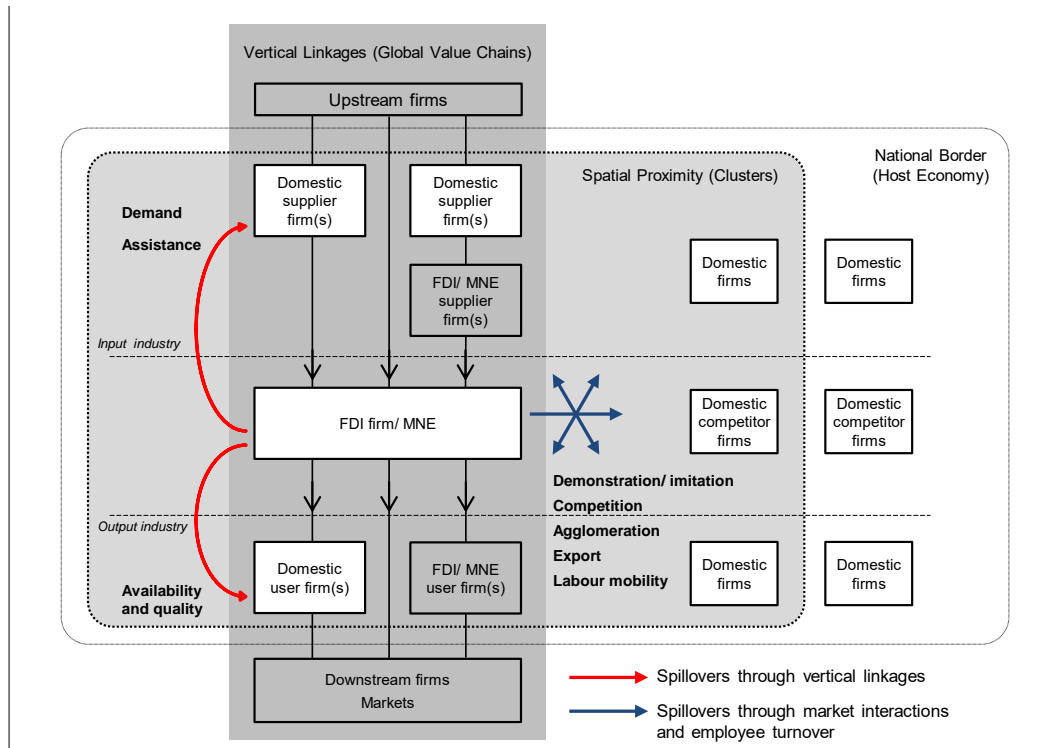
Vertical Linkages (Global Value Chains)

Upstream firms

National Border (Host Economy)

Spatial Proximity (Clusters)

Domestic supplier firm(s)

Domestic supplier firm(s)

Demand

Assistance

FDI/ MNE supplier firm(s)

Domestic firms

Domestic firms

Input industry

FDI firm/ MNE

Domestic competitor firms

Domestic competitor firms

Demonstration/ imitation

Competition

Output industry

Agglomeration

Export

Labour mobility

Domestic user firm(s)

FDI/ MNE user firm(s)

Domestic firms

Domestic firms

Availability and quality

Downstream firms
Markets

Spillovers through vertical linkages

Spillovers through market interactions and employee turnover